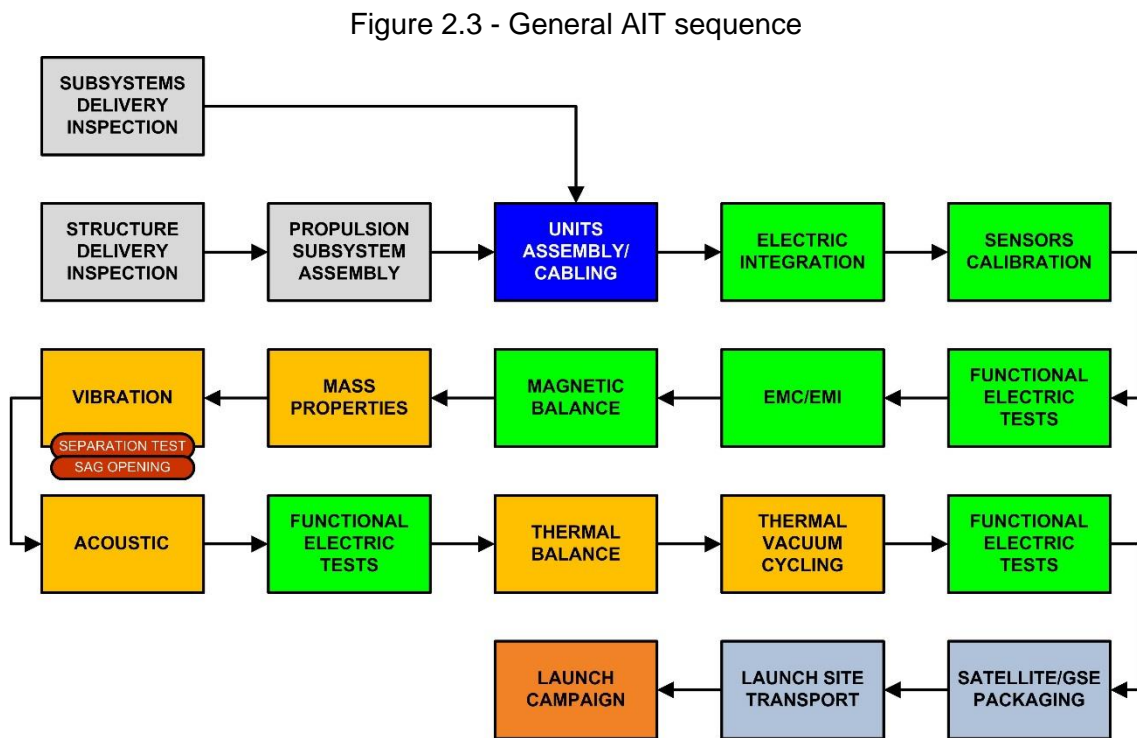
Figure 2.3 - General AIT sequence

SUBSYSTEMS DELIVERY INSPECTION

STRUCTURE DELIVERY INSPECTION

PROPULSION SUBSYSTEM ASSEMBLY

UNITS ASSEMBLY/ CABLING

ELECTRIC INTEGRATION

SENSORS CALIBRATION

FUNCTIONAL ELECTRIC TESTS

EMC/EMI

MAGNETIC BALANCE

MASS PROPERTIES

VIBRATION

SEPARATION TEST

SAG OPENING

ACOUSTIC

FUNCTIONAL ELECTRIC TESTS

THERMAL BALANCE

THERMAL VACUUM CYCLING

FUNCTIONAL ELECTRIC TESTS

SATELLITE/GSE PACKAGING

LAUNCH SITE TRANSPORT

LAUNCH CAMPAIGN